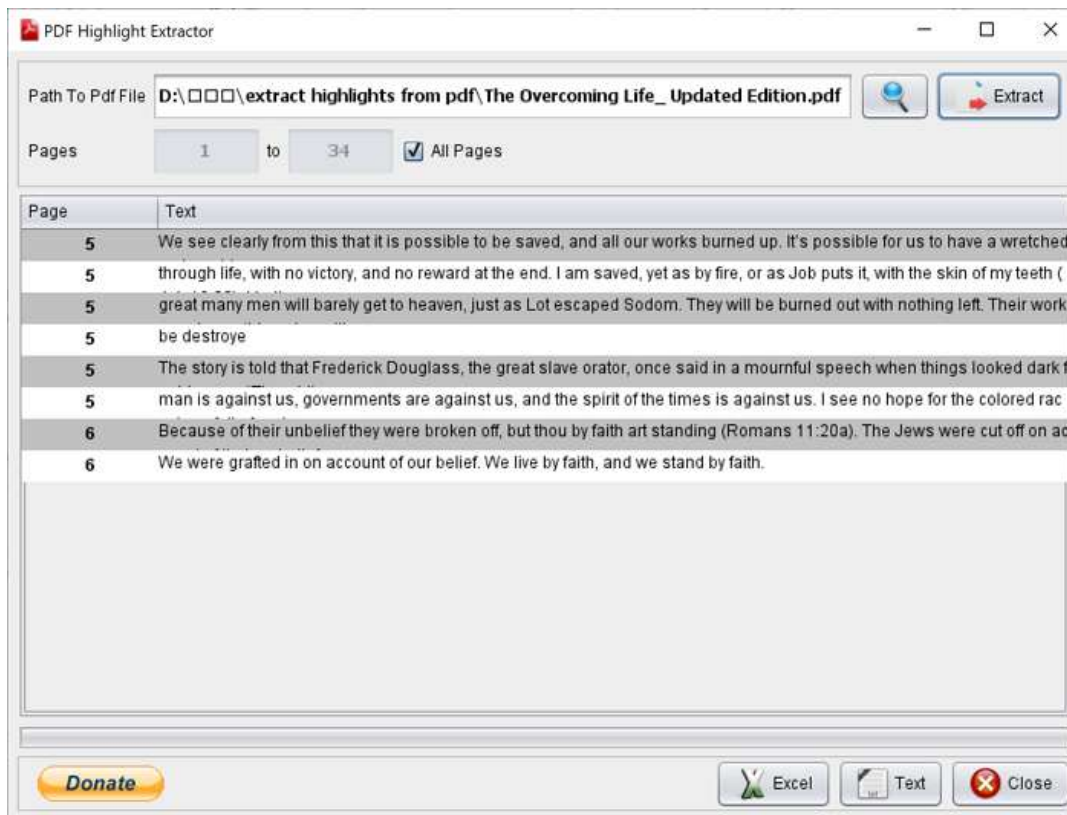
PDF Highlight Extractor

Path To Pdf File D:\□□□\extract highlights from pdf\The Overcoming Life_ Updated Edition.pdf

Extract

Pages 1 to 34 All Pages

| Page | Text |
|---|---|
| 5 | We see clearly from this that it is possible to be saved, and all our works burned up. It's possible for us to have a wretched |
| 5 | through life, with no victory, and no reward at the end. I am saved, yet as by fire, or as Job puts it, with the skin of my teeth ( |
| 5 | great many men will barely get to heaven, just as Lot escaped Sodom. They will be burned out with nothing left. Their work |
| 5 | be destroye |
| 5 | The story is told that Frederick Douglass, the great slave orator, once said in a mournful speech when things looked dark f |
| 5 | man is against us, governments are against us, and the spirit of the times is against us. I see no hope for the colored rac |
| 6 | Because of their unbelief they were broken off, but thou by faith art standing (Romans 11:20a). The Jews were cut off on ac |
| 6 | We were grafted in on account of our belief. We live by faith, and we stand by faith. |

Donate

Excel Text Close